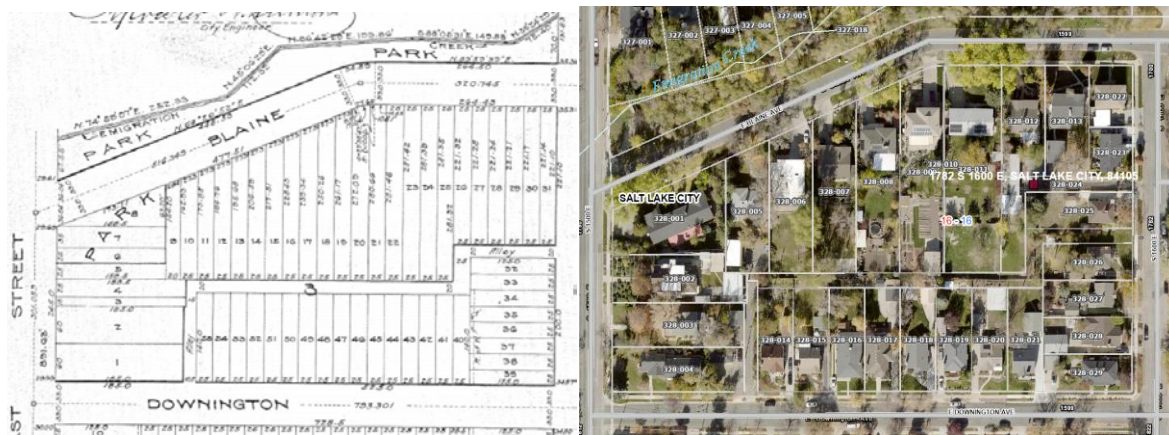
PARK
EMIGRATION
PARK
BLAINE
CREEK
STREET
DOWNINGTON
8 9 10 11 12 13 14 15 16 17 18 19 20 21 22
23 24 25 26 27 28 29 30 31
32 33 34 35 36 37 38 39
3
2
1
Alley
58 54 53 52 51 50 49 48 47 46 45 44 43 42 41 40
753.301

327-001
327-002
327-003
327-004
327-005
327-018
Emigration Creek
328-022
328-012
328-013
328-023
328-010
328-011
1782 S 1600 E, SALT LAKE CITY, 84105
328-024
328-009
328-008
328-007
328-006
328-005
SALT LAKE CITY
328-001
328-025
18 - 18
328-026
328-002
328-027
328-003
328-028
328-014
328-015
328-016
328-017
328-018
328-019
328-020
328-021
328-004
328-029
E DOWNINGTON AVE
BLAINE AVE